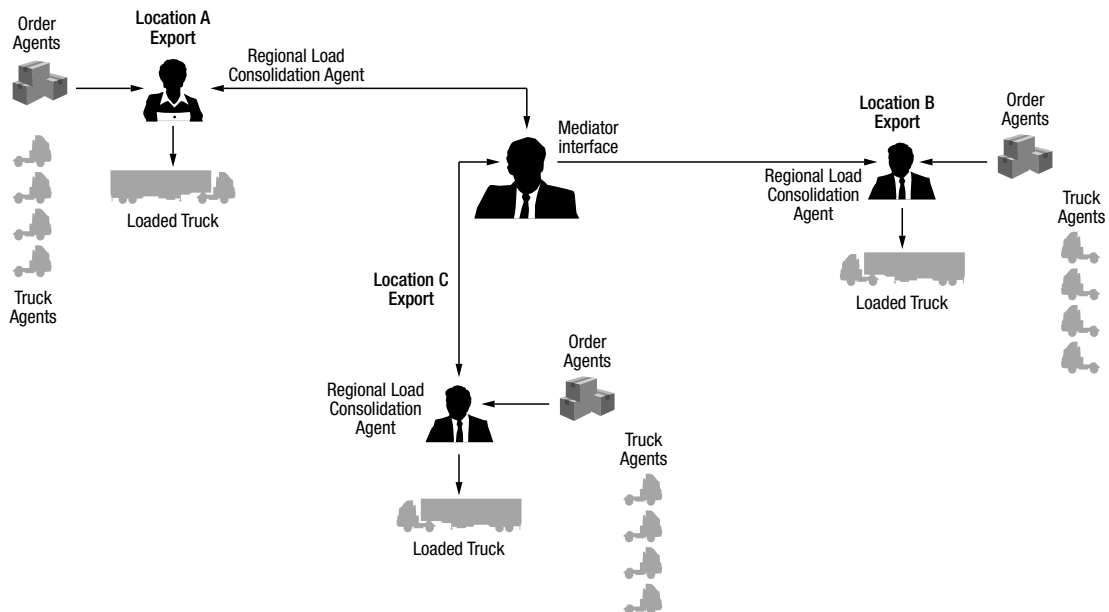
Order Agents

Location A Export

Regional Load Consolidation Agent

Truck Agents

Loaded Truck

Mediator interface

Location B Export

Order Agents

Regional Load Consolidation Agent

Truck Agents

Loaded Truck

Location C Export

Order Agents

Regional Load Consolidation Agent

Truck Agents

Loaded Truck